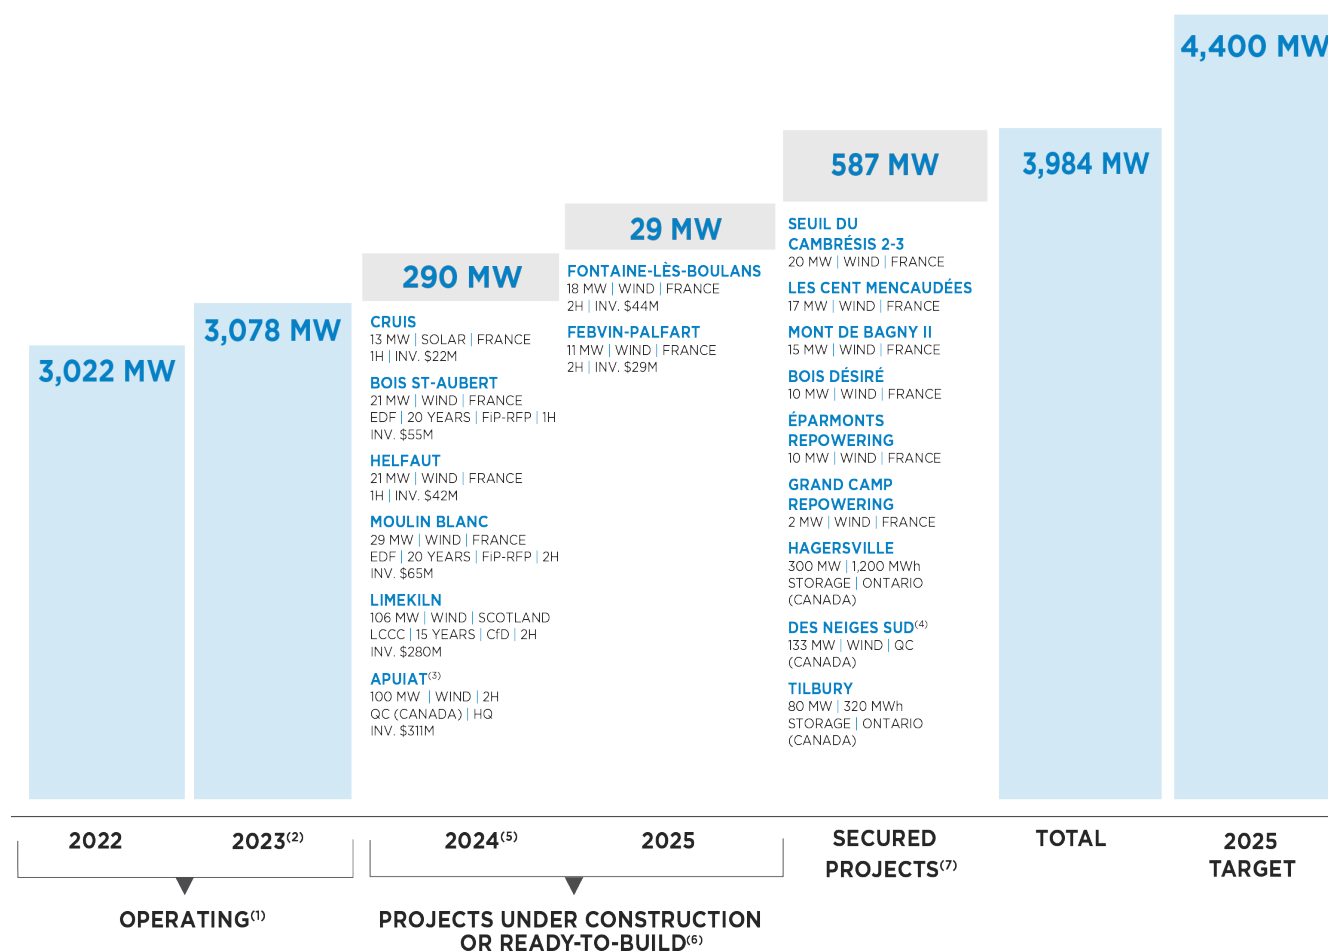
4,400 MW

587 MW

3,984 MW

29 MW

290 MW

3,078 MW

3,022 MW

CRUIS
13 MW | SOLAR | FRANCE
1H | INV. \$22M

BOIS ST-AUBERT
21 MW | WIND | FRANCE
EDF | 20 YEARS | FiP-RFP | 1H
INV. \$55M

HELFAUT
21 MW | WIND | FRANCE
1H | INV. \$42M

MOULIN BLANC
29 MW | WIND | FRANCE
EDF | 20 YEARS | FiP-RFP | 2H
INV. \$65M

LIMEKILN
106 MW | WIND | SCOTLAND
LCCC | 15 YEARS | CfD | 2H
INV. \$280M

APUIAT$^{(3)}$
100 MW | WIND | 2H
QC (CANADA) | HQ
INV. \$311M

FONTAINE-LÈS-BOULANS
18 MW | WIND | FRANCE
2H | INV. \$44M

FEBVIN-PALFART
11 MW | WIND | FRANCE
2H | INV. \$29M

SEUIL DU CAMBRÉSIS 2-3
20 MW | WIND | FRANCE

LES CENT MENCAUDÉES
17 MW | WIND | FRANCE

MONT DE BAGNY II
15 MW | WIND | FRANCE

BOIS DÉSIRÉ
10 MW | WIND | FRANCE

ÉPARMONTS REPOWERING
10 MW | WIND | FRANCE

GRAND CAMP REPOWERING
2 MW | WIND | FRANCE

HAGERSVILLE
300 MW | 1,200 MWh
STORAGE | ONTARIO
(CANADA)

DES NEIGES SUD$^{(4)}$
133 MW | WIND | QC
(CANADA)

TILBURY
80 MW | 320 MWh
STORAGE | ONTARIO
(CANADA)

2022 | 2023$^{(2)}$ | 2024$^{(5)}$ | 2025 | SECURED PROJECTS$^{(7)}$ | TOTAL | 2025 TARGET

OPERATING$^{(1)}$

PROJECTS UNDER CONSTRUCTION OR READY-TO-BUILD$^{(6)}$